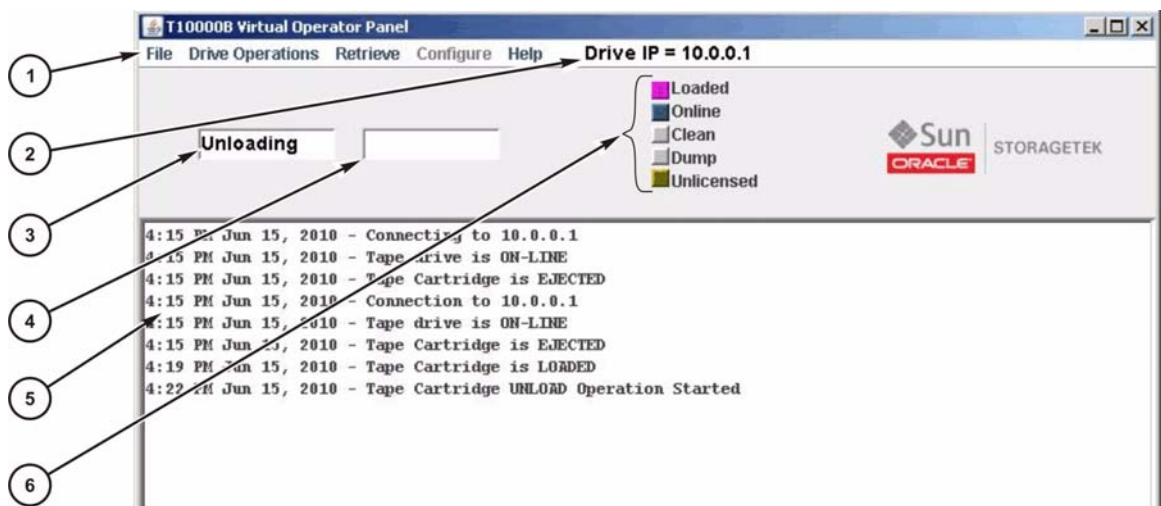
T10000B Virtual Operator Panel

File Drive Operations Retrieve Configure Help Drive IP = 10.0.0.1

Unloading

Loaded
Online
Clean
Dump
Unlicensed

Sun
ORACLE
STORAGETEK

4:15 PM Jun 15, 2010 - Connecting to 10.0.0.1
4:15 PM Jun 15, 2010 - Tape drive is ON-LINE
4:15 PM Jun 15, 2010 - Tape Cartridge is EJECTED
4:15 PM Jun 15, 2010 - Connection to 10.0.0.1
4:15 PM Jun 15, 2010 - Tape drive is ON-LINE
4:15 PM Jun 15, 2010 - Tape Cartridge is EJECTED
4:19 PM Jun 15, 2010 - Tape Cartridge is LOADED
4:22 PM Jun 15, 2010 - Tape Cartridge UNLOAD Operation Started

1
2
3
4
5
6